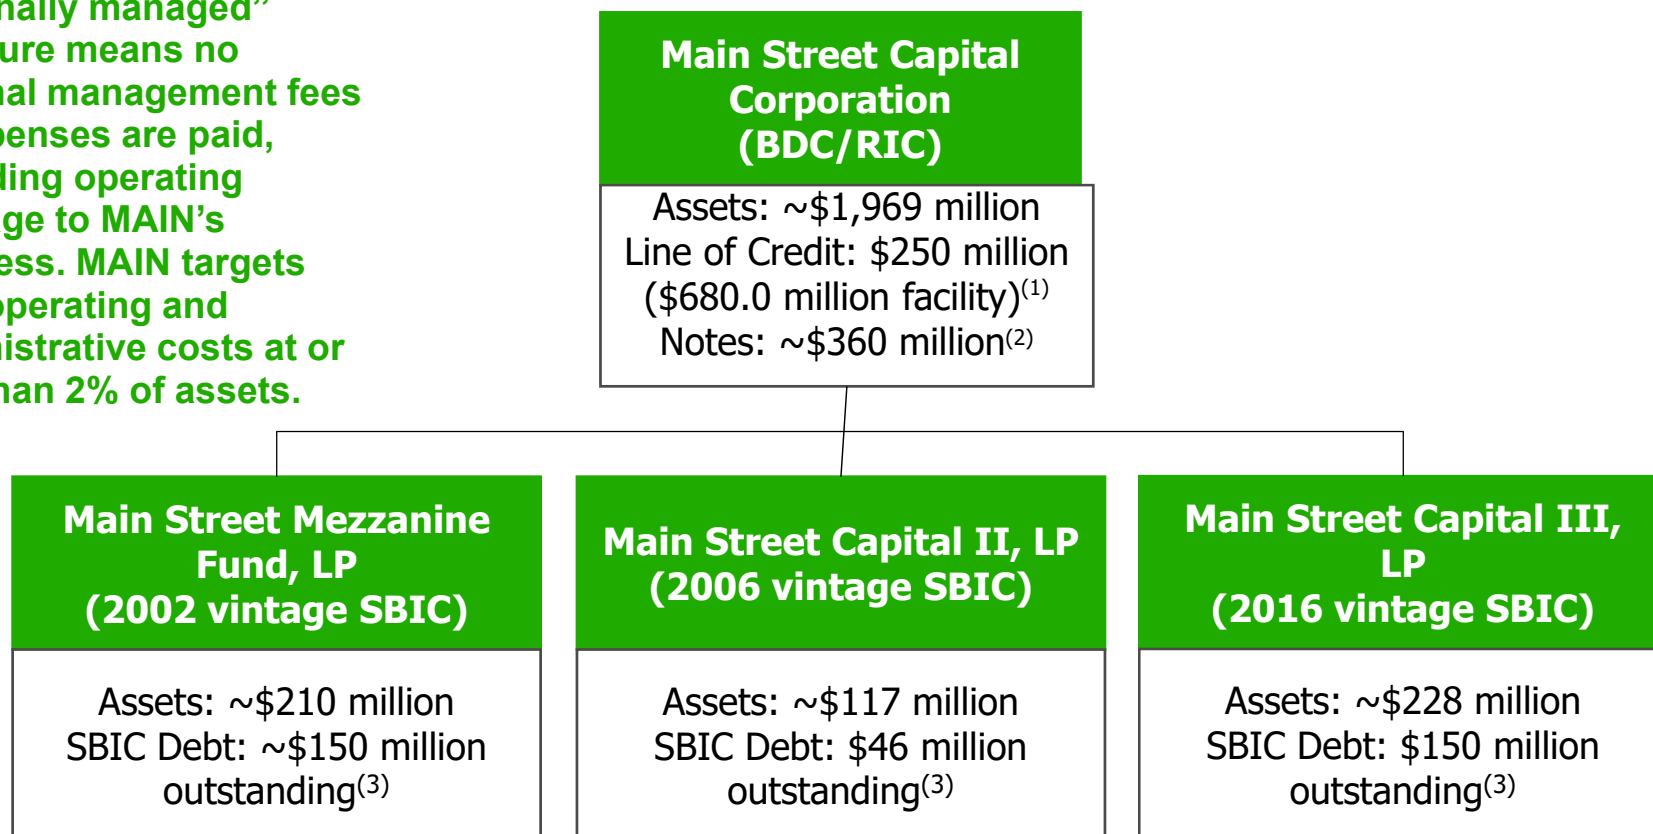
nally managed”
ure means no
nal management fees
penses are paid,
ding operating
ge to MAIN’s
ess. MAIN targets
operating and
istrative costs at or
han 2% of assets.

Main Street Capital Corporation (BDC/RIC)

Assets: ~\$1,969 million
Line of Credit: \$250 million (\$680.0 million facility)$^{(1)}$
Notes: ~\$360 million$^{(2)}$

Main Street Mezzanine Fund, LP (2002 vintage SBIC)

Assets: ~\$210 million
SBIC Debt: ~\$150 million outstanding$^{(3)}$

Main Street Capital II, LP (2006 vintage SBIC)

Assets: ~\$117 million
SBIC Debt: \$46 million outstanding$^{(3)}$

Main Street Capital III, LP (2016 vintage SBIC)

Assets: ~\$228 million
SBIC Debt: \$150 million outstanding$^{(3)}$